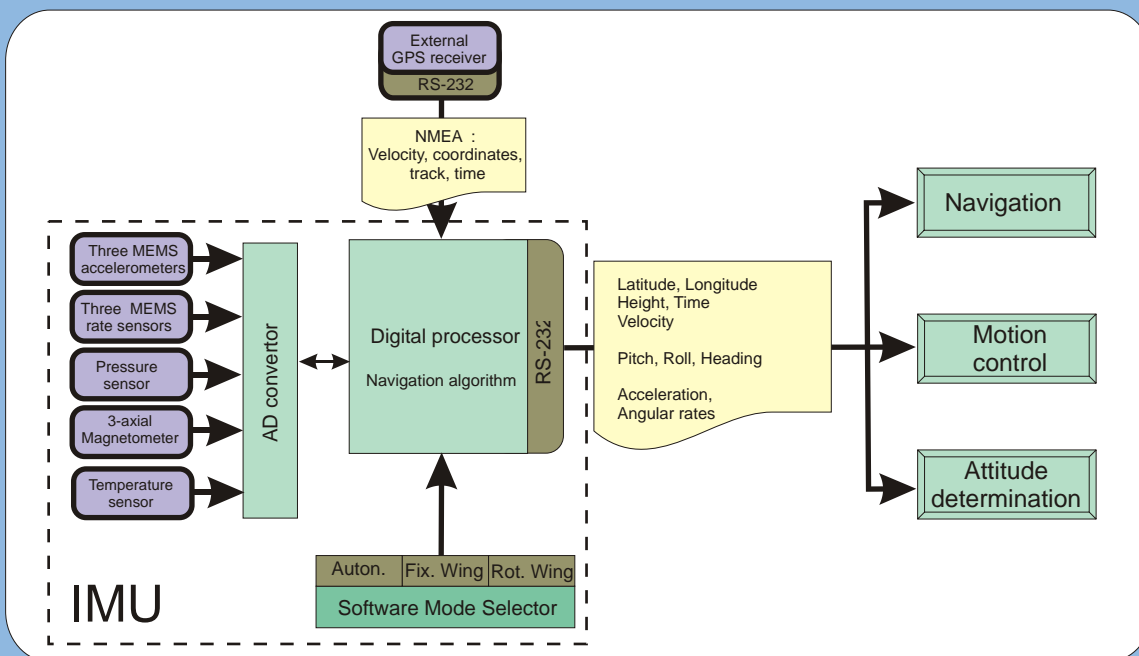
External GPS receiver

RS-232

NMEA :
Velocity, coordinates, track, time

Three MEMS accelerometers

Three MEMS rate sensors

Pressure sensor

3-axial Magnetometer

Temperature sensor

AD convertor

Digital processor

Navigation algorithm

RS-232

Latitude, Longitude
Height, Time
Velocity

Pitch, Roll, Heading

Acceleration,
Angular rates

Navigation

Motion control

Attitude determination

Auton. | Fix. Wing | Rot. Wing

Software Mode Selector

IMU